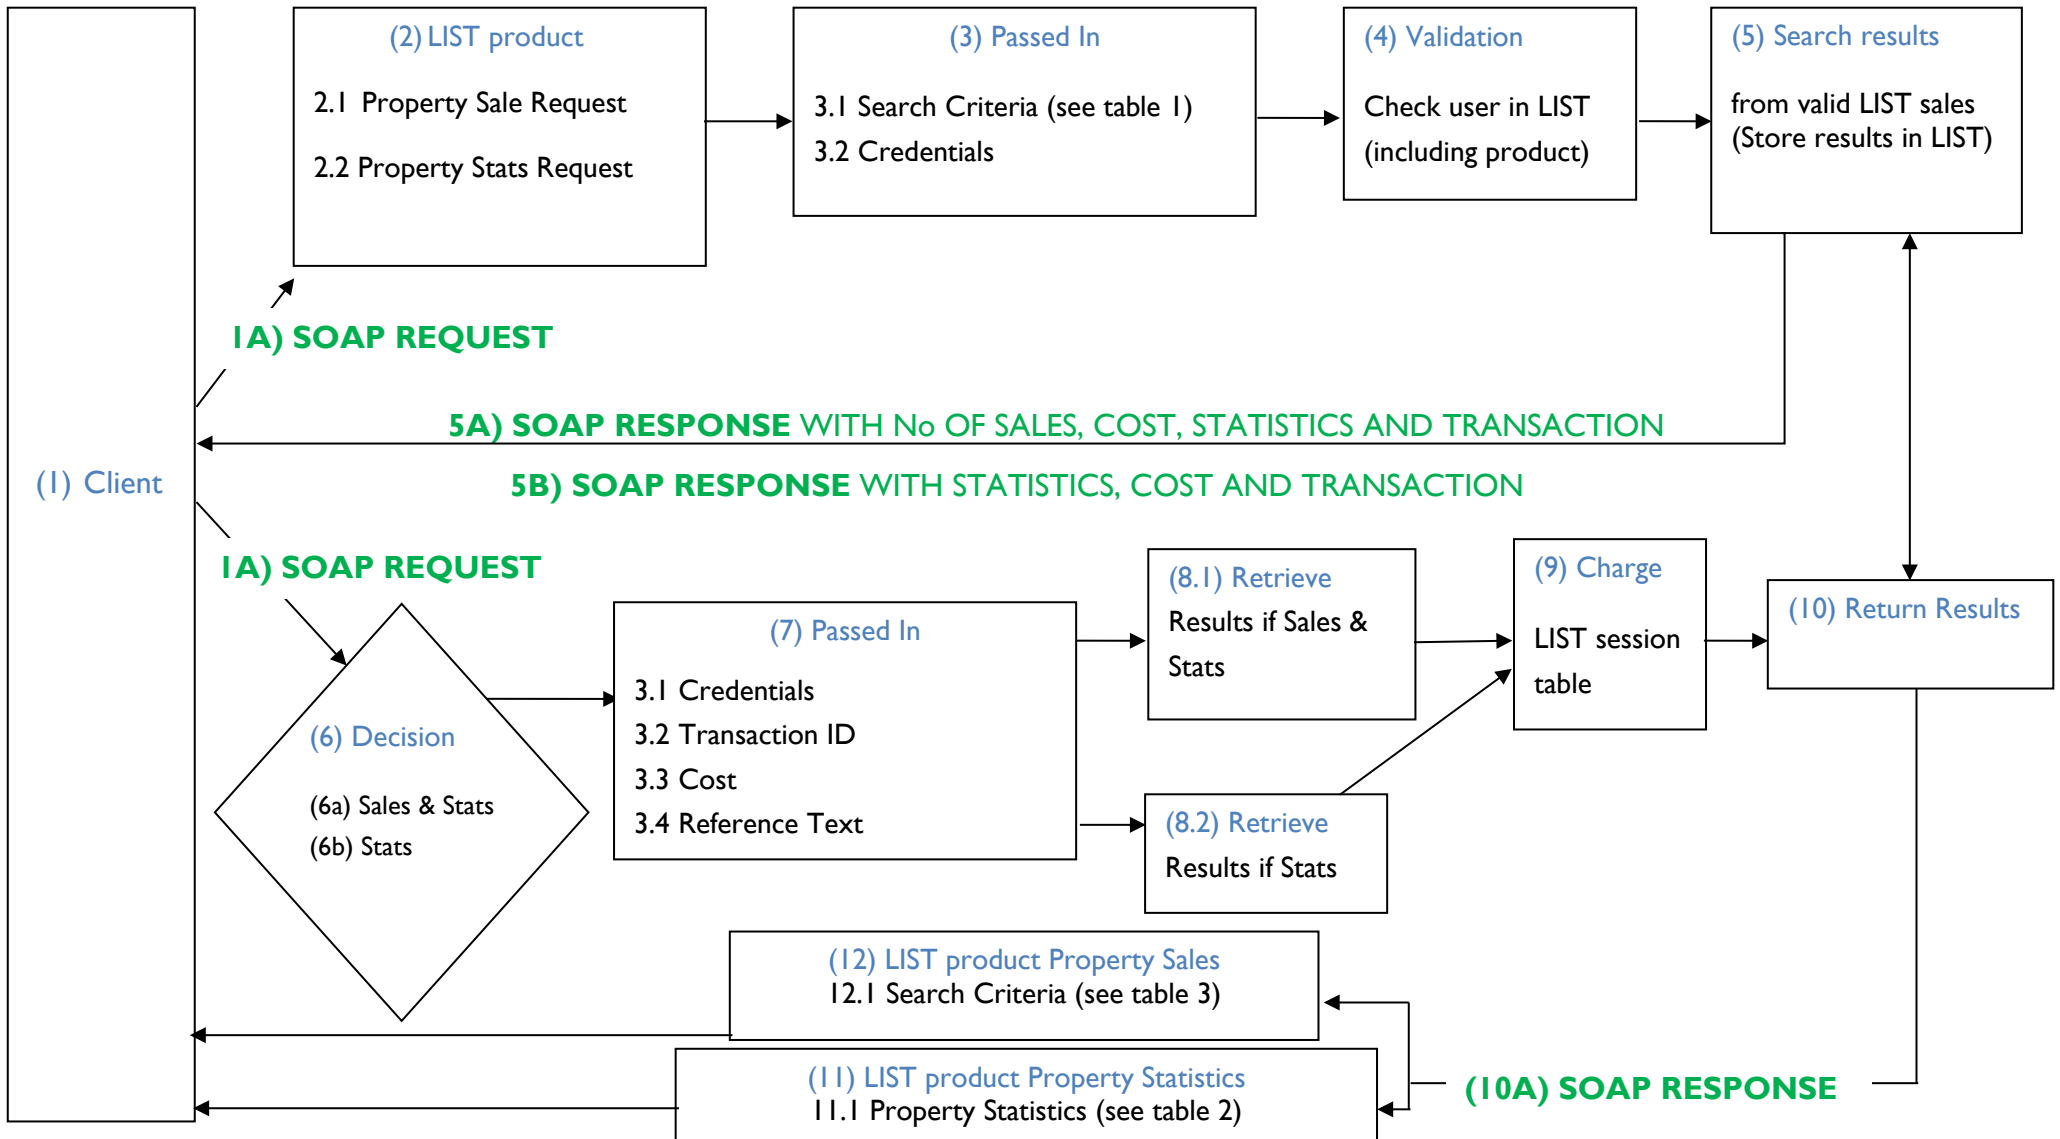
(1) Client

(2) LIST product

2.1 Property Sale Request

2.2 Property Stats Request

(3) Passed In

3.1 Search Criteria (see table 1)

3.2 Credentials

(4) Validation

Check user in LIST (including product)

(5) Search results

from valid LIST sales (Store results in LIST)

1A) SOAP REQUEST

5A) SOAP RESPONSE WITH No OF SALES, COST, STATISTICS AND TRANSACTION

5B) SOAP RESPONSE WITH STATISTICS, COST AND TRANSACTION

1A) SOAP REQUEST

(6) Decision

(6a) Sales & Stats

(6b) Stats

(7) Passed In

3.1 Credentials

3.2 Transaction ID

3.3 Cost

3.4 Reference Text

(8.1) Retrieve

Results if Sales & Stats

(8.2) Retrieve

Results if Stats

(9) Charge

LIST session table

(10) Return Results

(12) LIST product Property Sales

12.1 Search Criteria (see table 3)

(11) LIST product Property Statistics

11.1 Property Statistics (see table 2)

(10A) SOAP RESPONSE